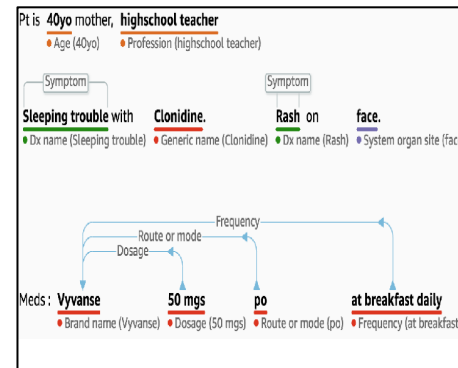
Pt is 40yo mother, highschool teacher
• Age (40yo) • Profession (highschool teacher)

Symptom
Sleeping trouble with Clonidine.
• Dx name (Sleeping trouble) • Generic name (Clonidine)

Symptom
Rash on face.
• Dx name (Rash) • System organ site (fac

Frequency
Route or mode
Dosage

Meds : Vyvanse 50 mgs po at breakfast daily
• Brand name (Vyvanse) • Dosage (50 mgs) • Route or mode (po) • Frequency (at breakfast